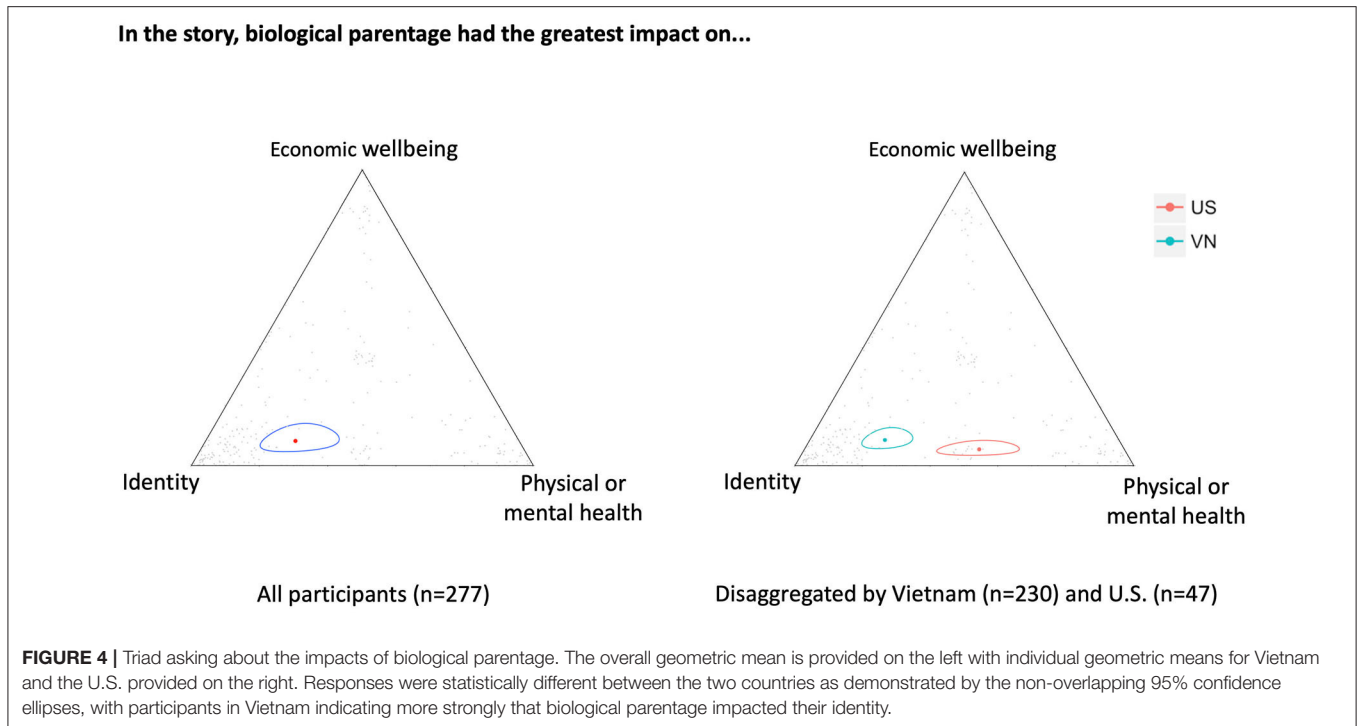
In the story, biological parentage had the greatest impact on...

Economic wellbeing

Identity

Physical or mental health

All participants (n=277)

Economic wellbeing

US

VN

Identity

Physical or mental health

Disaggregated by Vietnam (n=230) and U.S. (n=47)

**FIGURE 4 |** Triad asking about the impacts of biological parentage. The overall geometric mean is provided on the left with individual geometric means for Vietnam and the U.S. provided on the right. Responses were statistically different between the two countries as demonstrated by the non-overlapping 95% confidence ellipses, with participants in Vietnam indicating more strongly that biological parentage impacted their identity.